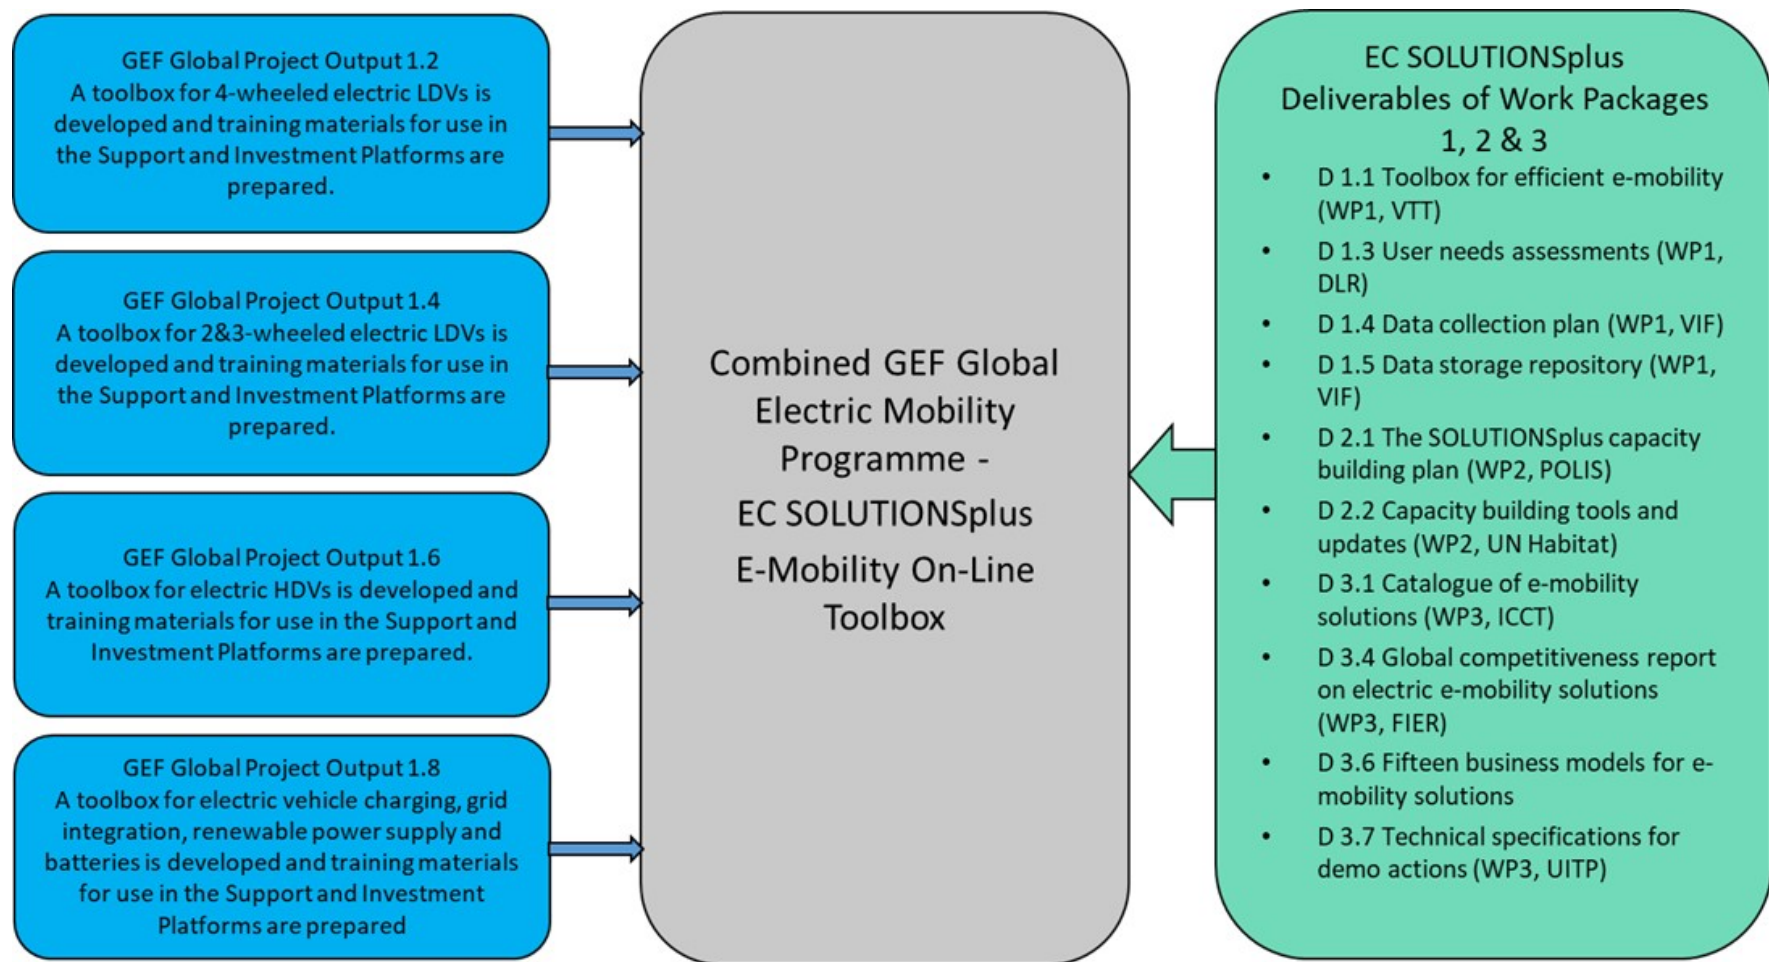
GEF Global Project Output 1.2
A toolbox for 4-wheeled electric LDVs is developed and training materials for use in the Support and Investment Platforms are prepared.

GEF Global Project Output 1.4
A toolbox for 2&3-wheeled electric LDVs is developed and training materials for use in the Support and Investment Platforms are prepared.

GEF Global Project Output 1.6
A toolbox for electric HDVs is developed and training materials for use in the Support and Investment Platforms are prepared.

GEF Global Project Output 1.8
A toolbox for electric vehicle charging, grid integration, renewable power supply and batteries is developed and training materials for use in the Support and Investment Platforms are prepared

Combined GEF Global Electric Mobility Programme - EC SOLUTIONSplus E-Mobility On-Line Toolbox

EC SOLUTIONSplus Deliverables of Work Packages 1, 2 & 3

- D 1.1 Toolbox for efficient e-mobility (WP1, VTT)
- D 1.3 User needs assessments (WP1, DLR)
- D 1.4 Data collection plan (WP1, VIF)
- D 1.5 Data storage repository (WP1, VIF)
- D 2.1 The SOLUTIONSplus capacity building plan (WP2, POLIS)
- D 2.2 Capacity building tools and updates (WP2, UN Habitat)
- D 3.1 Catalogue of e-mobility solutions (WP3, ICCT)
- D 3.4 Global competitiveness report on electric e-mobility solutions (WP3, FIER)
- D 3.6 Fifteen business models for e-mobility solutions
- D 3.7 Technical specifications for demo actions (WP3, UITP)